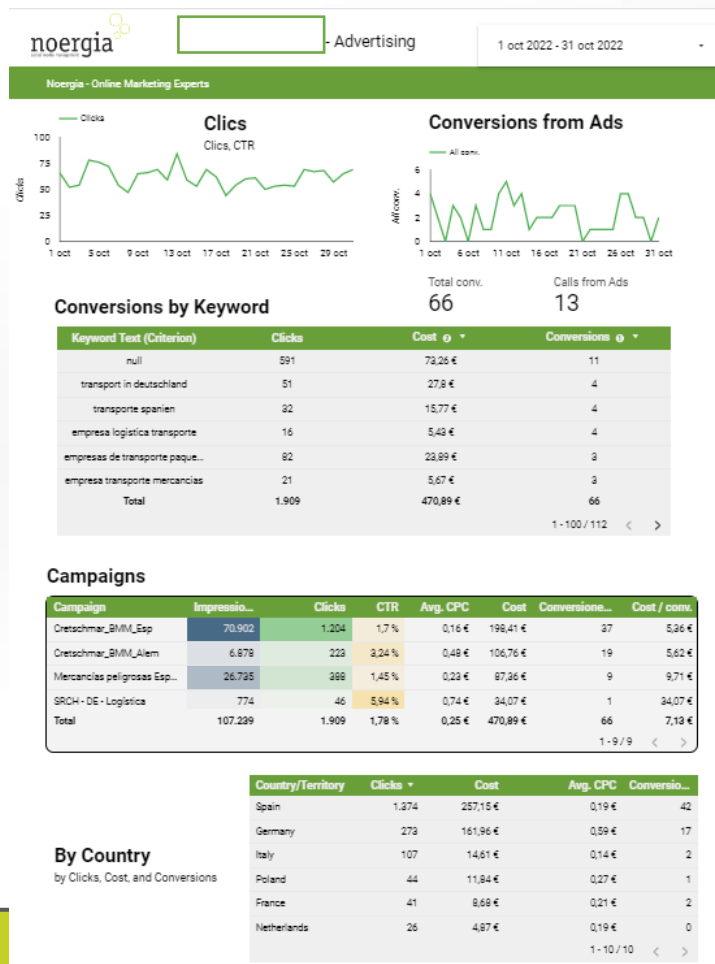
noergia
social media management

- Advertising

1 oct 2022 - 31 oct 2022

Noergia - Online Marketing Experts

Clicks

Clics
Clics, CTR

100
75
50
25
0
Clicks
1 oct 5 oct 9 oct 13 oct 17 oct 21 oct 25 oct 29 oct

Conversions from Ads

All conv.
6
4
2
0
All conv.
1 oct 6 oct 11 oct 16 oct 21 oct 26 oct 31 oct

Total conv.
66

Calls from Ads
13

Conversions by Keyword

| Keyword Text (Criterion) | Clicks | Cost | Conversions |
|---|---|---|---|
| null | 591 | 73,26 € | 11 |
| transport in deutschland | 51 | 27,8 € | 4 |
| transporte spanien | 32 | 15,77 € | 4 |
| empresa logística transporte | 16 | 5,43 € | 4 |
| empresas de transporte paque... | 82 | 23,89 € | 3 |
| empresa transporte mercancias | 21 | 5,67 € | 3 |
| Total | 1.909 | 470,89 € | 66 |

1 - 100 / 112

Campaigns

| Campaign | Impressio... | Clicks | CTR | Avg. CPC | Cost | Conversione... | Cost / conv. |
|---|---|---|---|---|---|---|---|
| Cretschmar_BMM_Esp | 70.902 | 1.204 | 1,7 % | 0,16 € | 198,41 € | 37 | 5,36 € |
| Cretschmar_BMM_Alem | 6.878 | 223 | 3,24 % | 0,48 € | 106,76 € | 19 | 5,62 € |
| Mercancías peligrosas Esp... | 26.785 | 388 | 1,45 % | 0,23 € | 87,36 € | 9 | 9,71 € |
| SRCH - DE - Logística | 774 | 46 | 5,94 % | 0,74 € | 34,07 € | 1 | 34,07 € |
| Total | 107.239 | 1.909 | 1,78 % | 0,25 € | 470,89 € | 66 | 7,13 € |

1 - 9 / 9

By Country
by Clicks, Cost, and Conversions

| Country/Territory | Clicks | Cost | Avg. CPC | Conversio... |
|---|---|---|---|---|
| Spain | 1.374 | 257,15 € | 0,19 € | 42 |
| Germany | 273 | 161,96 € | 0,59 € | 17 |
| Italy | 107 | 14,61 € | 0,14 € | 2 |
| Poland | 44 | 11,84 € | 0,27 € | 1 |
| France | 41 | 8,68 € | 0,21 € | 2 |
| Netherlands | 26 | 4,87 € | 0,19 € | 0 |

1 - 10 / 10